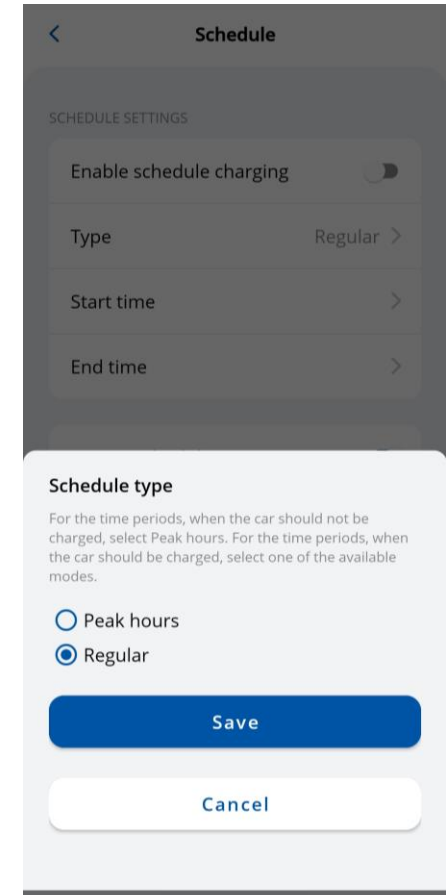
<

Schedule

SCHEDULE SETTINGS

Enable schedule charging

Type

Regular >

Start time

>

End time

>

Schedule type

For the time periods, when the car should not be charged, select Peak hours. For the time periods, when the car should be charged, select one of the available modes.

Peak hours

Regular

Save

Cancel